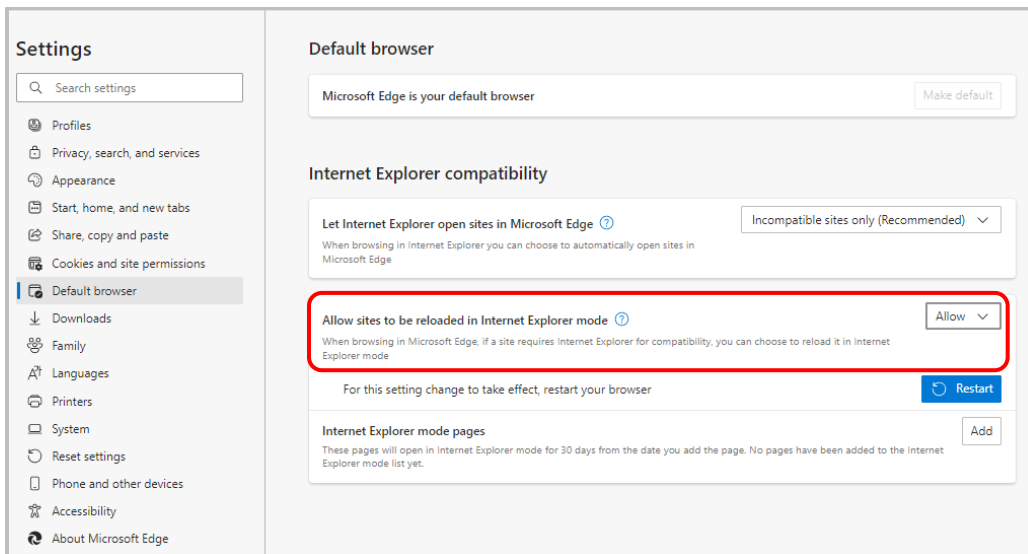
Settings

Search settings

Profiles
Privacy, search, and services
Appearance
Start, home, and new tabs
Share, copy and paste
Cookies and site permissions
Default browser
Downloads
Family
Languages
Printers
System
Reset settings
Phone and other devices
Accessibility
About Microsoft Edge

Default browser

Microsoft Edge is your default browser
Make default

Internet Explorer compatibility

Let Internet Explorer open sites in Microsoft Edge ?
When browsing in Internet Explorer you can choose to automatically open sites in Microsoft Edge
Incompatible sites only (Recommended)

Allow sites to be reloaded in Internet Explorer mode ?
When browsing in Microsoft Edge, if a site requires Internet Explorer for compatibility, you can choose to reload it in Internet Explorer mode
Allow

For this setting change to take effect, restart your browser
Restart

Internet Explorer mode pages
These pages will open in Internet Explorer mode for 30 days from the date you add the page. No pages have been added to the Internet Explorer mode list yet.
Add